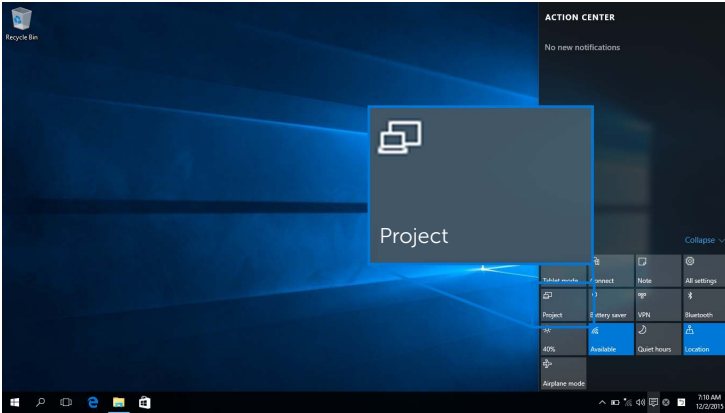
Recycle Bin

ACTION CENTER

No new notifications

Project

Collapse

Tablet mode
Connect
Note
All settings
Project
Battery saver
VPN
Bluetooth
40%
Available
Quiet hours
Location
Airplane mode

7:10 AM
12/2/2015